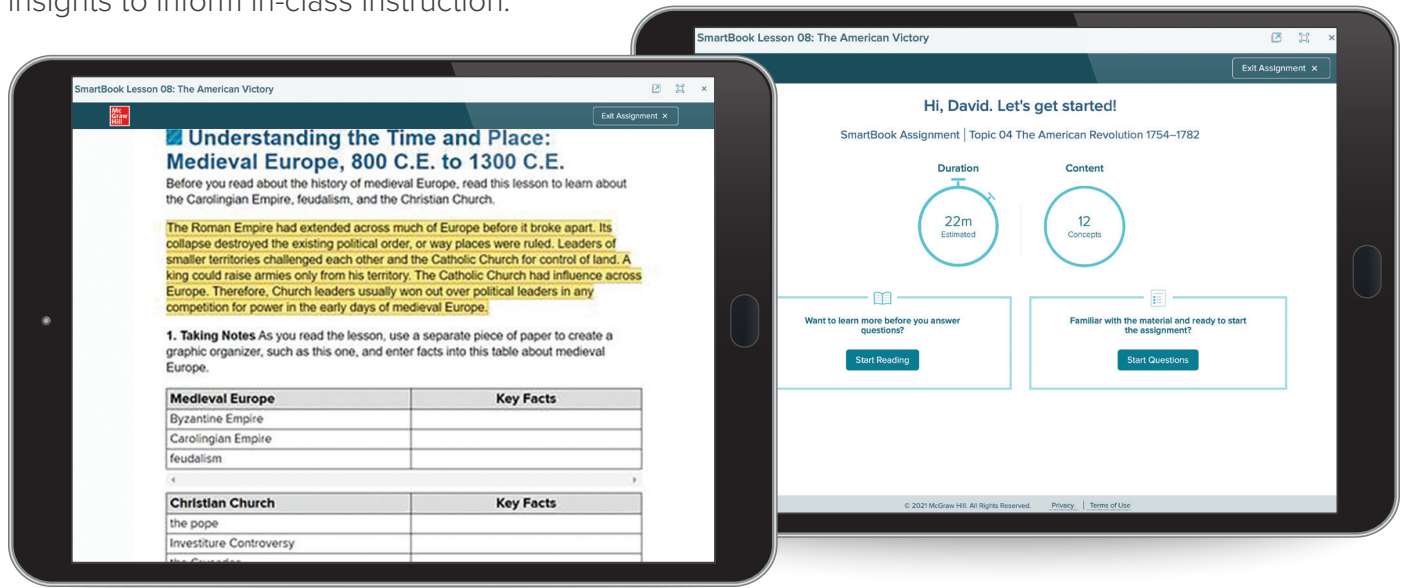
insights to inform in-class instruction.

SmartBook Lesson 08: The American Victory

Mc Graw Hill

Exit Assignment ×

Understanding the Time and Place: Medieval Europe, 800 C.E. to 1300 C.E.

Before you read about the history of medieval Europe, read this lesson to learn about the Carolingian Empire, feudalism, and the Christian Church.

The Roman Empire had extended across much of Europe before it broke apart. Its collapse destroyed the existing political order, or way places were ruled. Leaders of smaller territories challenged each other and the Catholic Church for control of land. A king could raise armies only from his territory. The Catholic Church had influence across Europe. Therefore, Church leaders usually won out over political leaders in any competition for power in the early days of medieval Europe.

**1. Taking Notes** As you read the lesson, use a separate piece of paper to create a graphic organizer, such as this one, and enter facts into this table about medieval Europe.

| Medieval Europe | Key Facts |
|---|---|
| Byzantine Empire | |
| Carolingian Empire | |
| feudalism | |

| Christian Church | Key Facts |
|---|---|
| the pope | |
| Investiture Controversy | |
| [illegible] | |

SmartBook Lesson 08: The American Victory

Exit Assignment ×

Hi, David. Let's get started!

SmartBook Assignment | Topic 04 The American Revolution 1754–1782

Duration

22m
Estimated

Content

12
Concepts

Want to learn more before you answer questions?

Start Reading

Familiar with the material and ready to start the assignment?

Start Questions

© 2021 McGraw Hill. All Rights Reserved. Privacy | Terms of Use